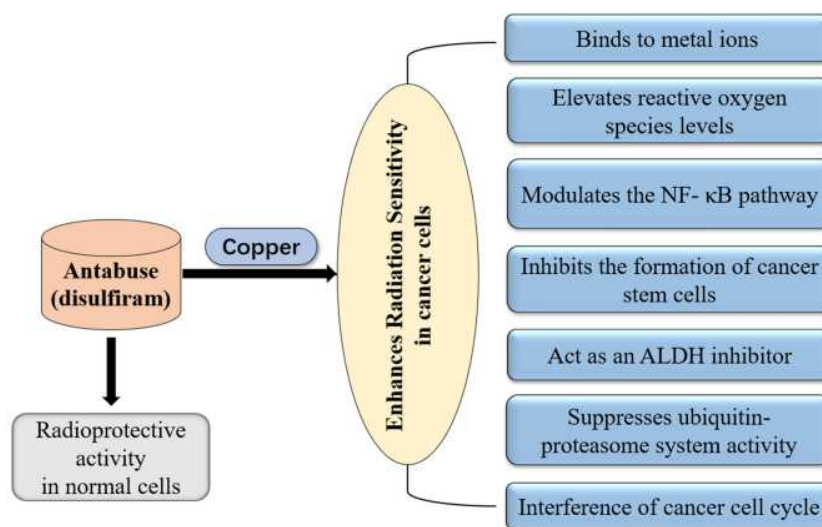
Antabuse (disulfiram)

Copper

Radioprotective activity in normal cells

Enhances Radiation Sensitivity in cancer cells

Binds to metal ions

Elevates reactive oxygen species levels

Modulates the NF- κB pathway

Inhibits the formation of cancer stem cells

Act as an ALDH inhibitor

Suppresses ubiquitin-proteasome system activity

Interference of cancer cell cycle